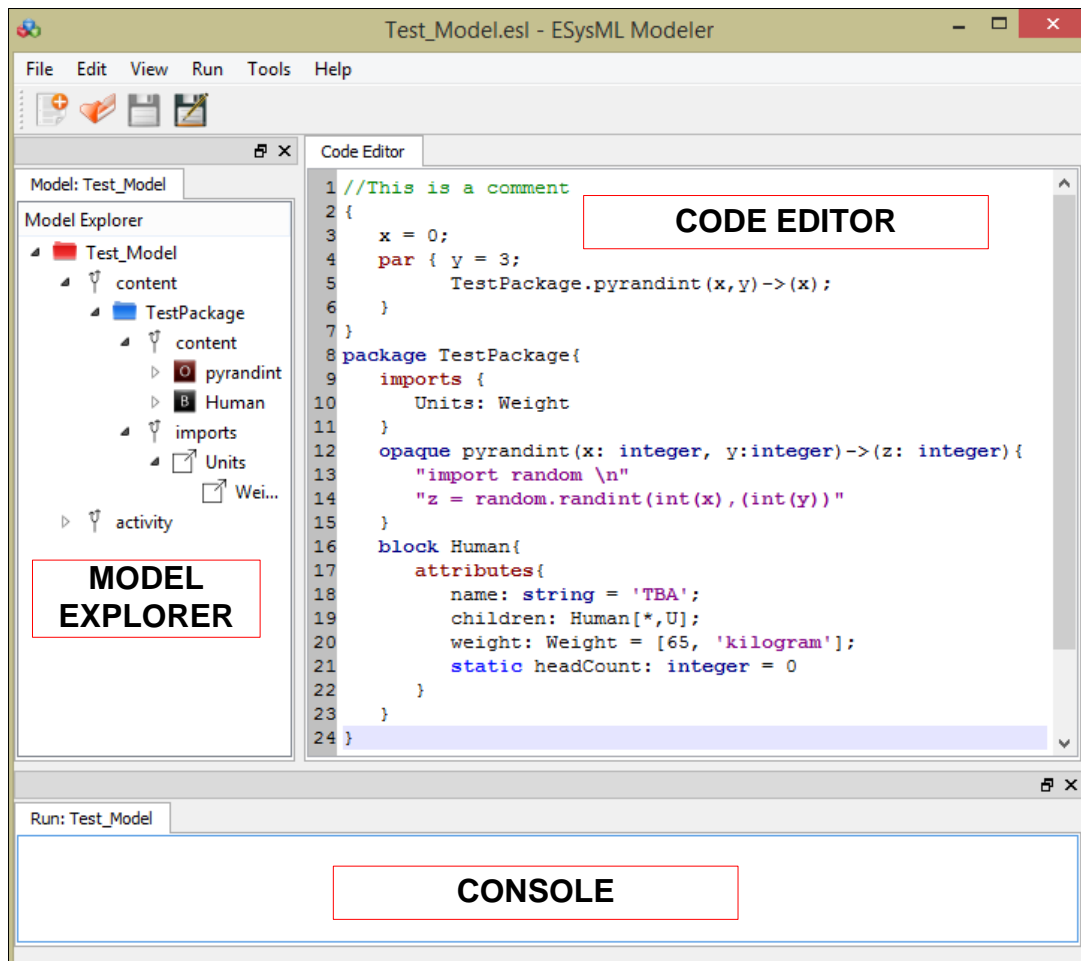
Test_Model.esl - ESysML Modeler

File Edit View Run Tools Help

Model: Test_Model

Model Explorer

Test_Model
content
TestPackage
content
O pyrandint
B Human
imports
Units
Wei...
activity

MODEL EXPLORER

Code Editor

CODE EDITOR

1 //This is a comment
2 {
3 x = 0;
4 par { y = 3;
5 TestPackage.pyrandint(x,y)->(x);
6 }
7 }
8 package TestPackage{
9 imports {
10 Units: Weight
11 }
12 opaque pyrandint(x: integer, y:integer)->(z: integer){
13 "import random \n"
14 "z = random.randint(int(x),(int(y))"
15 }
16 block Human{
17 attributes{
18 name: string = 'TBA';
19 children: Human[*,U];
20 weight: Weight = [65, 'kilogram'];
21 static headCount: integer = 0
22 }
23 }
24 }

Run: Test_Model

CONSOLE